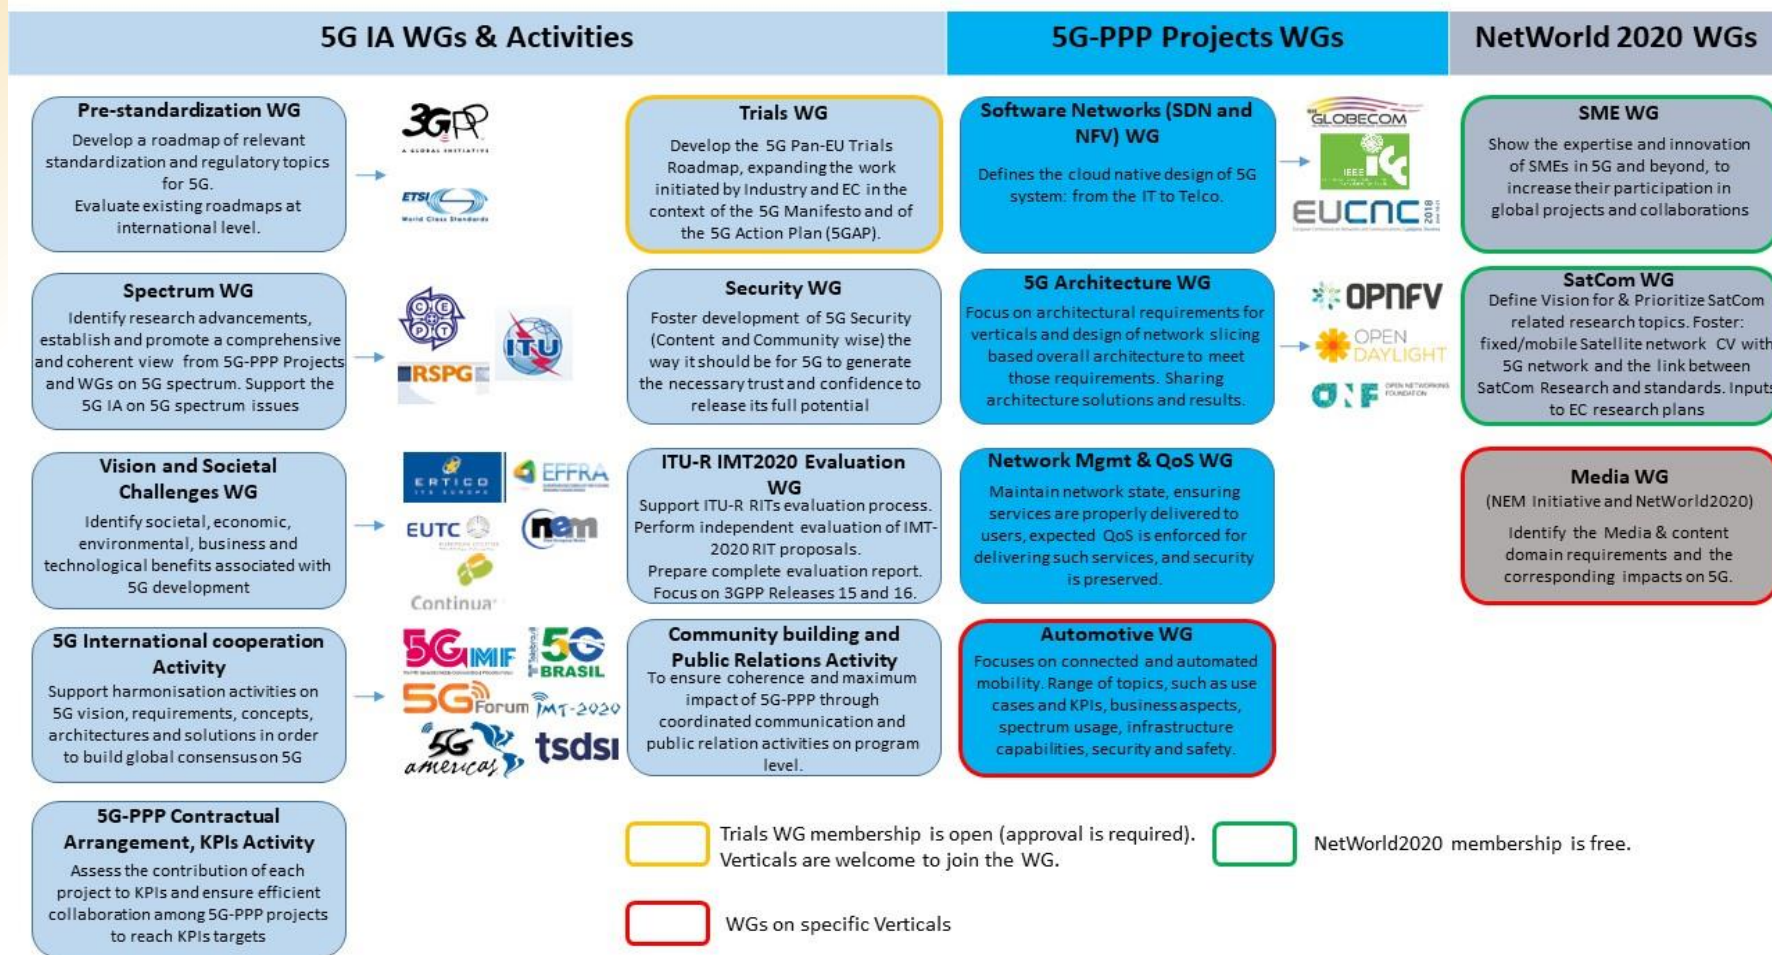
5G IA WGs & Activities

5G-PPP Projects WGs

NetWorld 2020 WGs

Pre-standardization WG
Develop a roadmap of relevant standardization and regulatory topics for 5G.
Evaluate existing roadmaps at international level.

3GPP
A GLOBAL INITIATIVE

ETSI
World Class Standards

Trials WG
Develop the 5G Pan-EU Trials Roadmap, expanding the work initiated by Industry and EC in the context of the 5G Manifesto and of the 5G Action Plan (5GAP).

Software Networks (SDN and NFV) WG
Defines the cloud native design of 5G system: from the IT to Telco.

GLOBECOM

IEEE ICC

EUCNC 2018

SME WG
Show the expertise and innovation of SMEs in 5G and beyond, to increase their participation in global projects and collaborations

Spectrum WG
Identify research advancements, establish and promote a comprehensive and coherent view from 5G-PPP Projects and WGs on 5G spectrum. Support the 5G IA on 5G spectrum issues

CEPT

ITU

RSPG

Security WG
Foster development of 5G Security (Content and Community wise) the way it should be for 5G to generate the necessary trust and confidence to release its full potential

5G Architecture WG
Focus on architectural requirements for verticals and design of network slicing based overall architecture to meet those requirements. Sharing architecture solutions and results.

OPNFV

OPEN DAYLIGHT

ONF OPEN NETWORKING FOUNDATION

SatCom WG
Define Vision for & Prioritize SatCom related research topics. Foster: fixed/mobile Satellite network CV with 5G network and the link between SatCom Research and standards. Inputs to EC research plans

Vision and Societal Challenges WG
Identify societal, economic, environmental, business and technological benefits associated with 5G development

ERTICO ITS EUROPE

EFFRA

EUTC

nem

Continua

ITU-R IMT2020 Evaluation WG
Support ITU-R RITs evaluation process. Perform independent evaluation of IMT-2020 RIT proposals.
Prepare complete evaluation report. Focus on 3GPP Releases 15 and 16.

Network Mgmt & QoS WG
Maintain network state, ensuring services are properly delivered to users, expected QoS is enforced for delivering such services, and security is preserved.

Media WG
(NEM Initiative and NetWorld2020)
Identify the Media & content domain requirements and the corresponding impacts on 5G.

5G International cooperation Activity
Support harmonisation activities on 5G vision, requirements, concepts, architectures and solutions in order to build global consensus on 5G

5G MF

5G BRASIL

5G Forum

IMT-2020

5G americas

tsdsi

Community building and Public Relations Activity
To ensure coherence and maximum impact of 5G-PPP through coordinated communication and public relation activities on program level.

Automotive WG
Focuses on connected and automated mobility. Range of topics, such as use cases and KPIs, business aspects, spectrum usage, infrastructure capabilities, security and safety.

5G-PPP Contractual Arrangement, KPIs Activity
Assess the contribution of each project to KPIs and ensure efficient collaboration among 5G-PPP projects to reach KPIs targets

Trials WG membership is open (approval is required). Verticals are welcome to join the WG.

NetWorld2020 membership is free.

WGs on specific Verticals